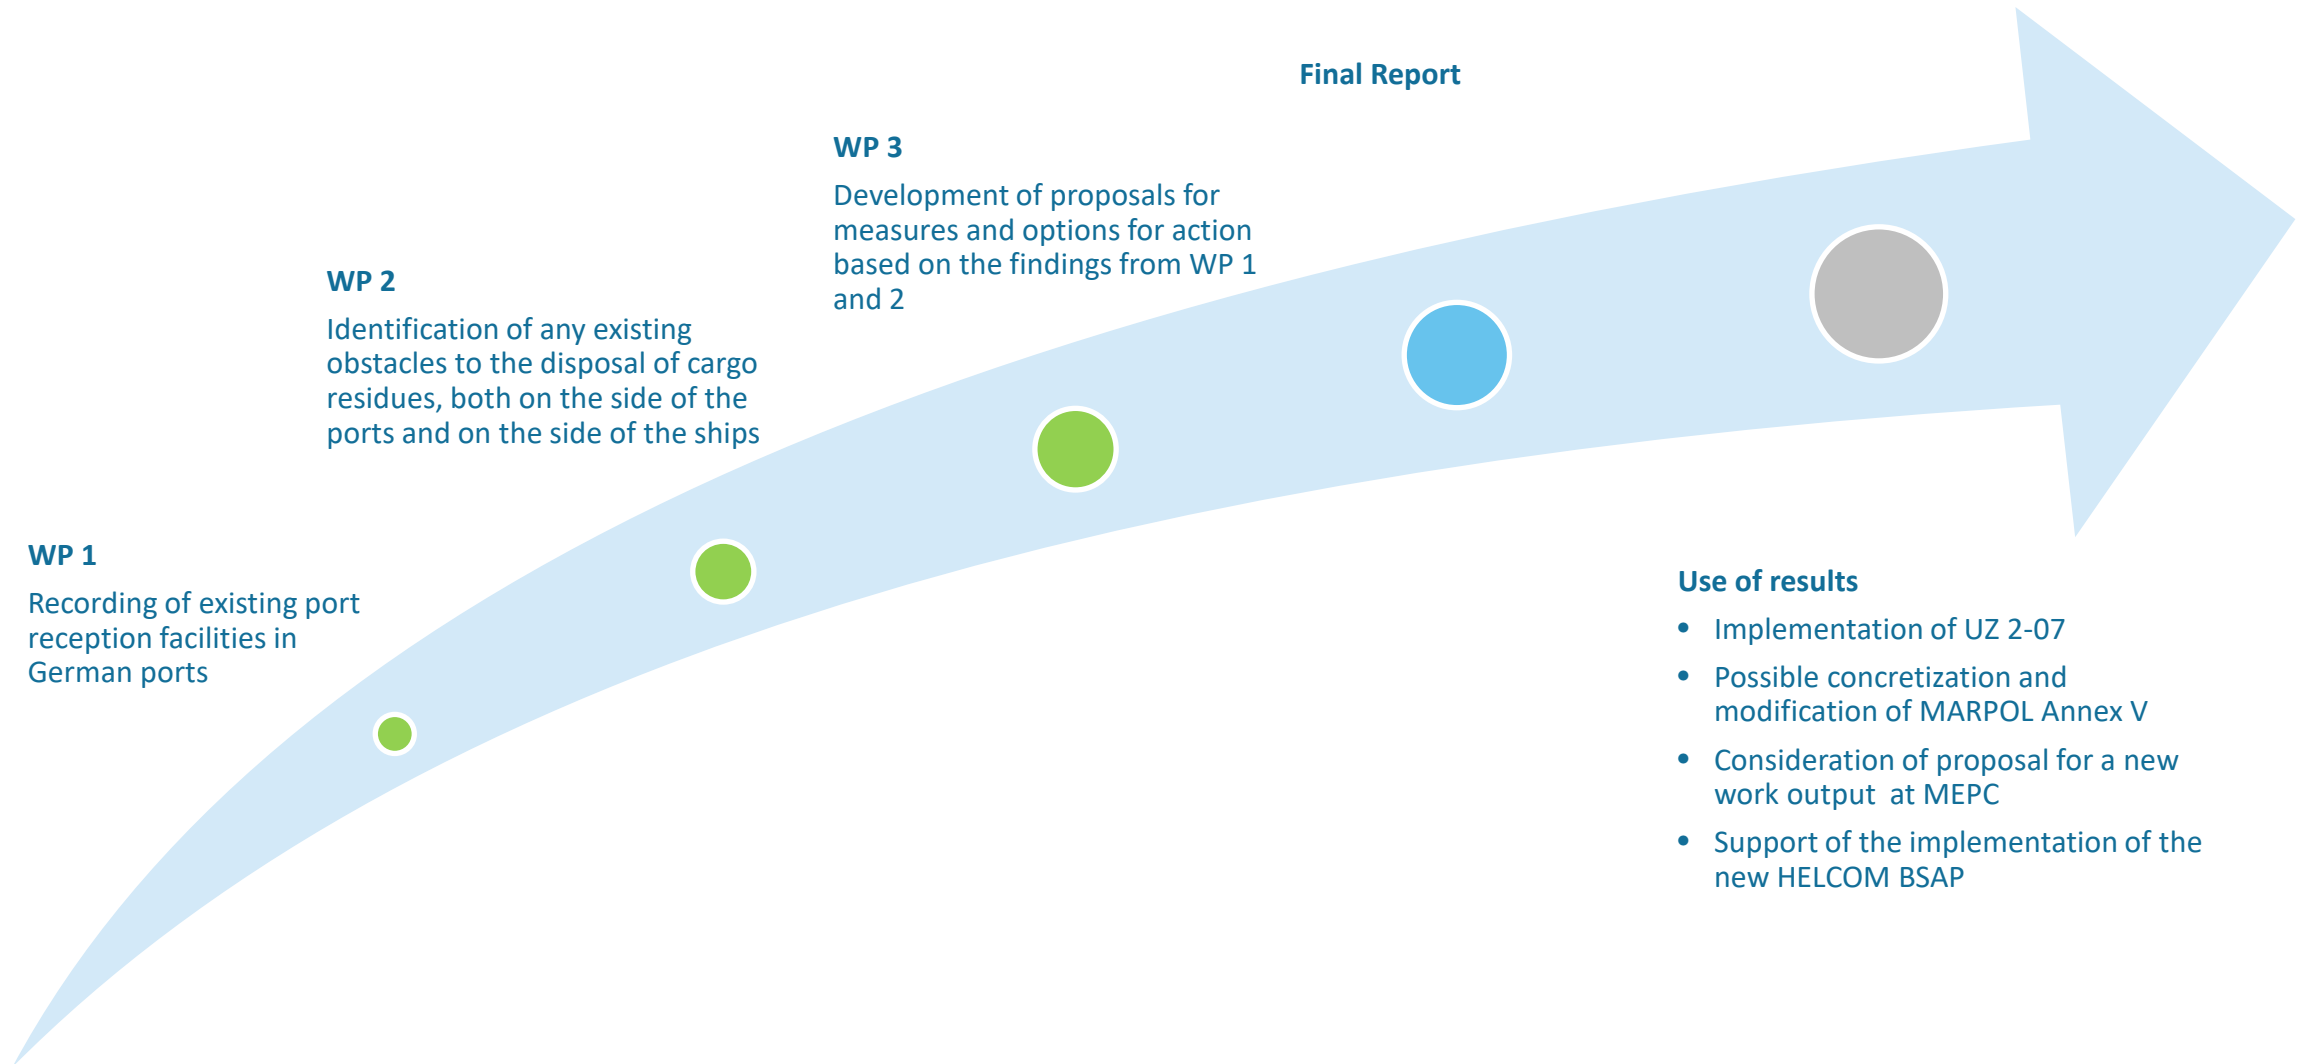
Final Report

WP 3

Development of proposals for measures and options for action based on the findings from WP 1 and 2

WP 2

Identification of any existing obstacles to the disposal of cargo residues, both on the side of the ports and on the side of the ships

WP 1

Recording of existing port reception facilities in German ports

Use of results

- Implementation of UZ 2-07
- Possible concretization and modification of MARPOL Annex V
- Consideration of proposal for a new work output at MEPC
- Support of the implementation of the new HELCOM BSAP